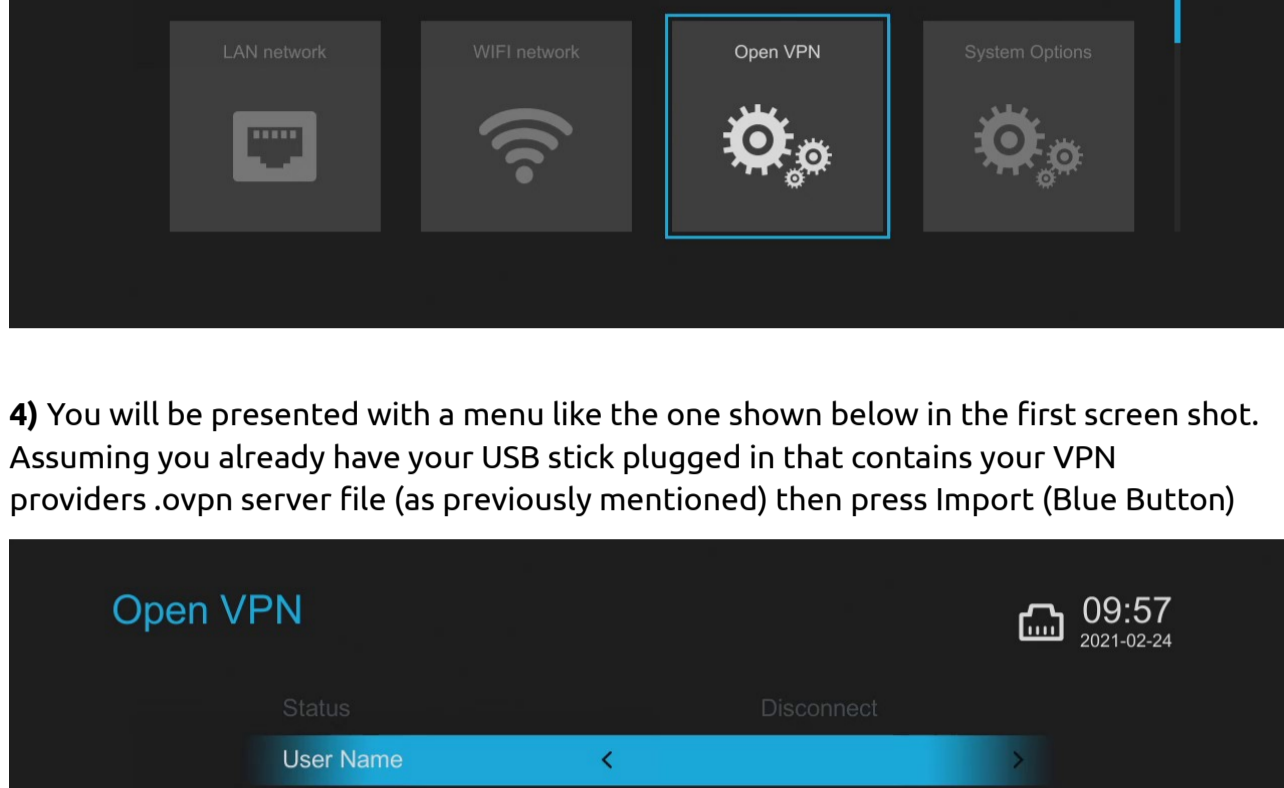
LAN network
WIFI network
Open VPN
System Options

**4)** You will be presented with a menu like the one shown below in the first screen shot. Assuming you already have your USB stick plugged in that contains your VPN providers .ovpn server file (as previously mentioned) then press Import (Blue Button)

Open VPN
09:57
2021-02-24
Status
Disconnect
User Name
<
>